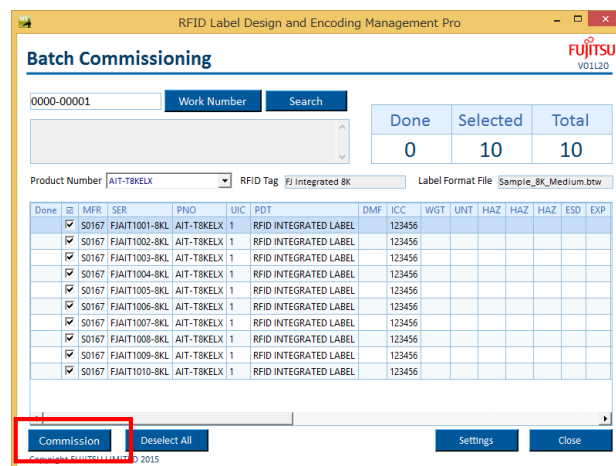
RFID Label Design and Encoding Management Pro

Batch Commissioning

FUJITSU
V01L20

0000-00001 Work Number Search

| Done | Selected | Total |
|---|---|---|
| 0 | 10 | 10 |

Product Number AIT-T8KELX RFID Tag FJ Integrated 8K Label Format File Sample_8K_Medium.btw

| Done | ☑ | MFR | SER | PNO | UIC | PDT | DMF | ICC | WGT | UNT | HAZ | HAZ | HAZ | ESD | EXP |
|---|---|---|---|---|---|---|---|---|---|---|---|---|---|---|---|
| | ☑ | S0167 | FJAIT1001-8KL | AIT-T8KELX | 1 | RFID INTEGRATED LABEL | | 123456 | | | | | | | |
| | ☑ | S0167 | FJAIT1002-8KL | AIT-T8KELX | 1 | RFID INTEGRATED LABEL | | 123456 | | | | | | | |
| | ☑ | S0167 | FJAIT1003-8KL | AIT-T8KELX | 1 | RFID INTEGRATED LABEL | | 123456 | | | | | | | |
| | ☑ | S0167 | FJAIT1004-8KL | AIT-T8KELX | 1 | RFID INTEGRATED LABEL | | 123456 | | | | | | | |
| | ☑ | S0167 | FJAIT1005-8KL | AIT-T8KELX | 1 | RFID INTEGRATED LABEL | | 123456 | | | | | | | |
| | ☑ | S0167 | FJAIT1006-8KL | AIT-T8KELX | 1 | RFID INTEGRATED LABEL | | 123456 | | | | | | | |
| | ☑ | S0167 | FJAIT1007-8KL | AIT-T8KELX | 1 | RFID INTEGRATED LABEL | | 123456 | | | | | | | |
| | ☑ | S0167 | FJAIT1008-8KL | AIT-T8KELX | 1 | RFID INTEGRATED LABEL | | 123456 | | | | | | | |
| | ☑ | S0167 | FJAIT1009-8KL | AIT-T8KELX | 1 | RFID INTEGRATED LABEL | | 123456 | | | | | | | |
| | ☑ | S0167 | FJAIT1010-8KL | AIT-T8KELX | 1 | RFID INTEGRATED LABEL | | 123456 | | | | | | | |

Commission Deselect All Settings Close

Copyright FUJITSU LIMITED 2015